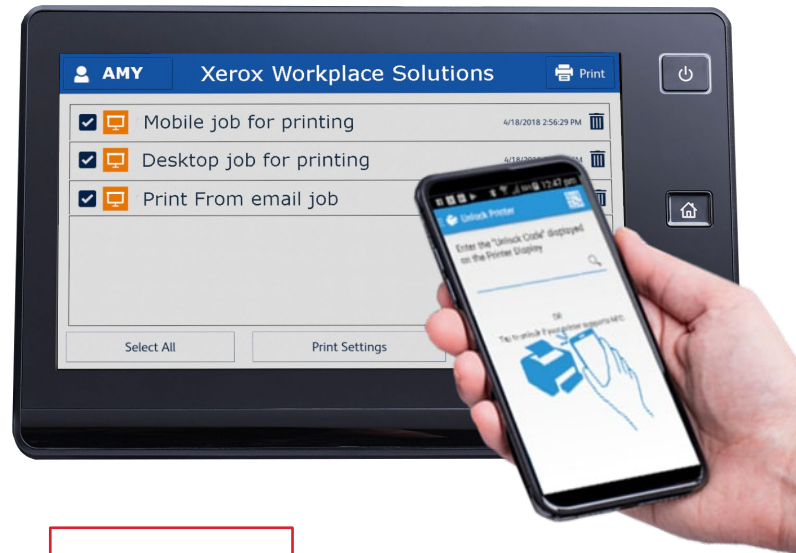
AMY

Xerox Workplace Solutions

Print

Mobile job for printing

4/18/2018 2:56:29 PM

Desktop job for printing

4/18/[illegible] PM

Print From email job

Select All

Print Settings

12:47

Unlock Printer

Enter the "Unlock Code" displayed on the Printer Display

OR

Tap to unlock if your printer supports NFC